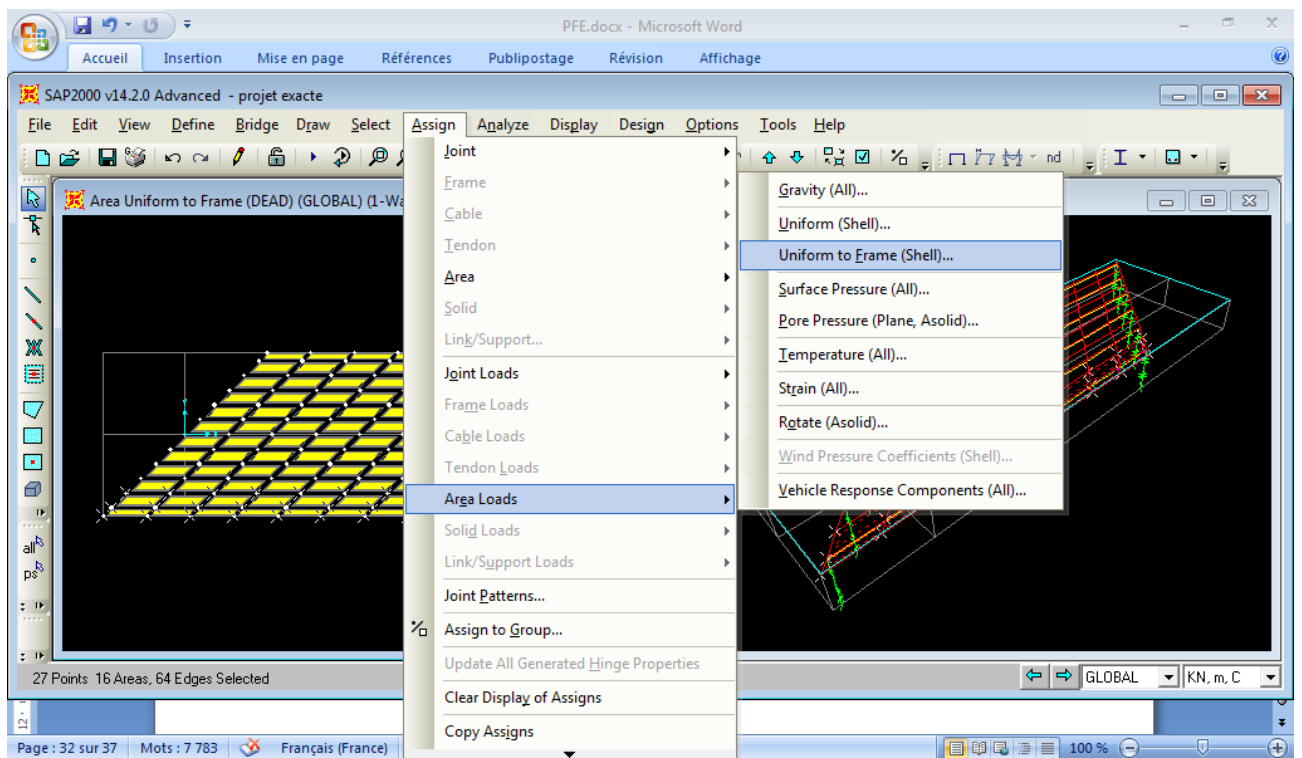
PFE.docx - Microsoft Word

Accueil Insertion Mise en page Références Publipostage Révision Affichage

SAP2000 v14.2.0 Advanced - projet exacte

File Edit View Define Bridge Draw Select Assign Analyze Display Design Options Tools Help

Area Uniform to Frame (DEAD) (GLOBAL) (1-Wa

Joint
Frame
Cable
Tendon
Area
Solid
Link/Support...
Joint Loads
Frame Loads
Cable Loads
Tendon Loads
Area Loads
Solid Loads
Link/Support Loads
Joint Patterns...
Assign to Group...
Update All Generated Hinge Properties
Clear Display of Assigns
Copy Assigns

Gravity (All)...
Uniform (Shell)...
Uniform to Frame (Shell)...
Surface Pressure (All)...
Pore Pressure (Plane, Asolid)...
Temperature (All)...
Strain (All)...
Rotate (Asolid)...
Wind Pressure Coefficients (Shell)...
Vehicle Response Components (All)...

nd

all
ps

27 Points 16 Areas, 64 Edges Selected

GLOBAL KN, m, C

Page : 32 sur 37 Mots : 7 783 Français (France) 100 %